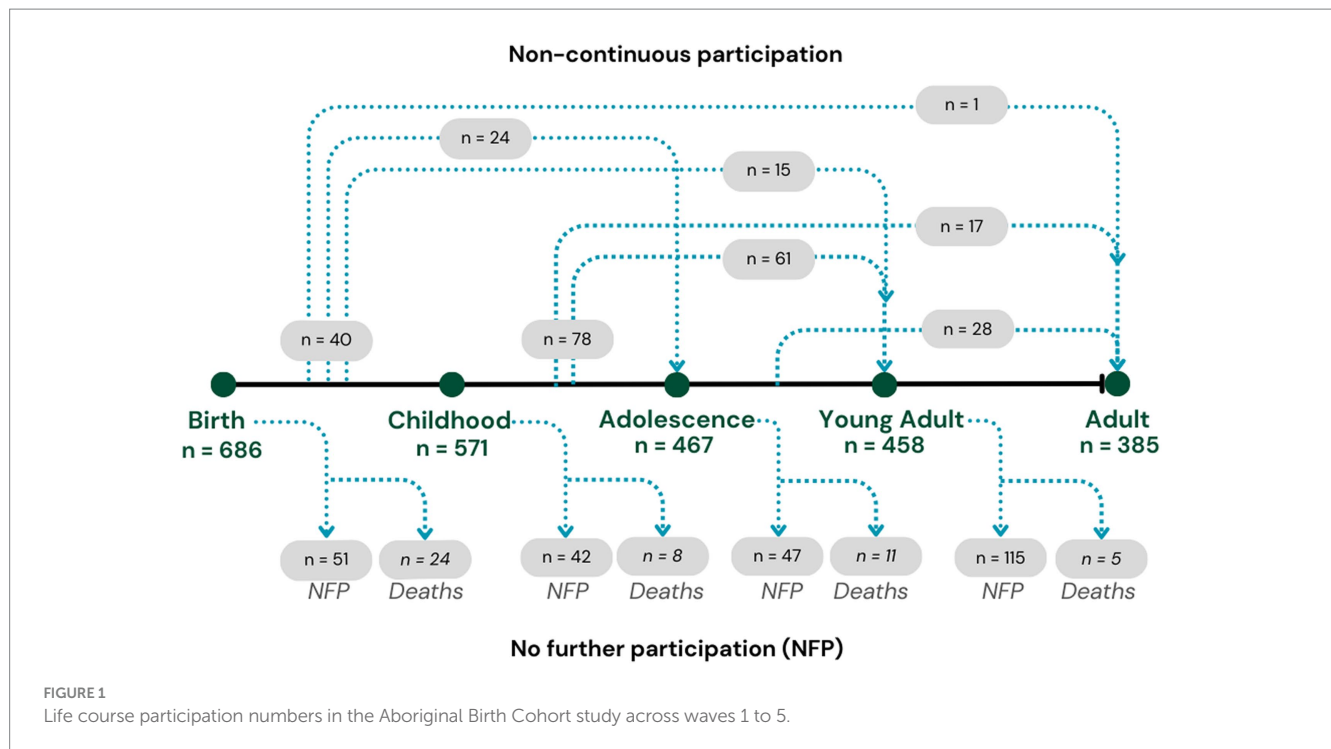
Non-continuous participation

n = 1

n = 24

n = 15

n = 17

n = 61

n = 28

n = 40

n = 78

Birth
n = 686

Childhood
n = 571

Adolescence
n = 467

Young Adult
n = 458

Adult
n = 385

n = 51
NFP

n = 24
Deaths

n = 42
NFP

n = 8
Deaths

n = 47
NFP

n = 11
Deaths

n = 115
NFP

n = 5
Deaths

No further participation (NFP)

FIGURE 1
Life course participation numbers in the Aboriginal Birth Cohort study across waves 1 to 5.